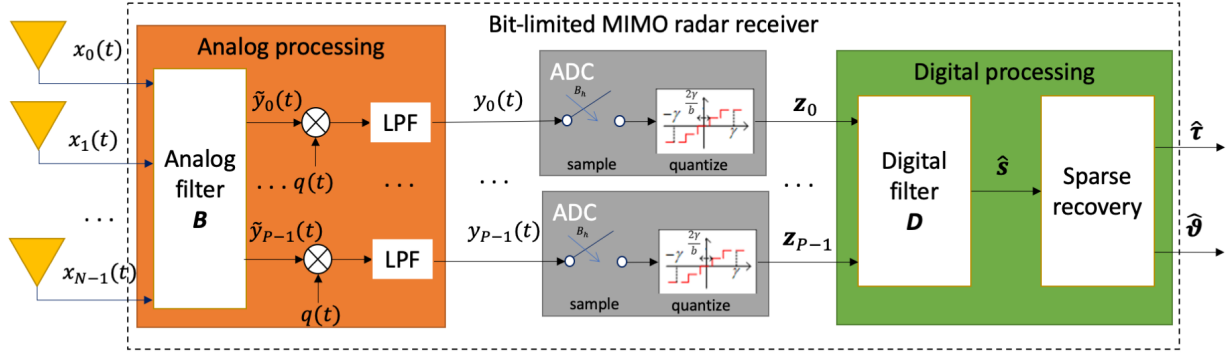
Bit-limited MIMO radar receiver

$x_0(t)$

$x_1(t)$

. . .

$x_{N-1}(t)$

Analog processing

Analog filter
$\boldsymbol{B}$

$\tilde{y}_0(t)$

. . . $q(t)$

$\tilde{y}_{P-1}(t)$

$q(t)$

LPF

. . .

LPF

$y_0(t)$

. . .

$y_{P-1}(t)$

ADC

$B_h$

$-\gamma$ $\frac{2\gamma}{b}$ $\gamma$

sample

quantize

ADC

$B_h$

$-\gamma$ $\frac{2\gamma}{b}$ $\gamma$

sample

quantize

$\boldsymbol{z}_0$

. . .

$\boldsymbol{z}_{P-1}$

Digital processing

Digital filter
$\boldsymbol{D}$

$\hat{\boldsymbol{s}}$

Sparse recovery

$\hat{\boldsymbol{\tau}}$

$\hat{\boldsymbol{\vartheta}}$